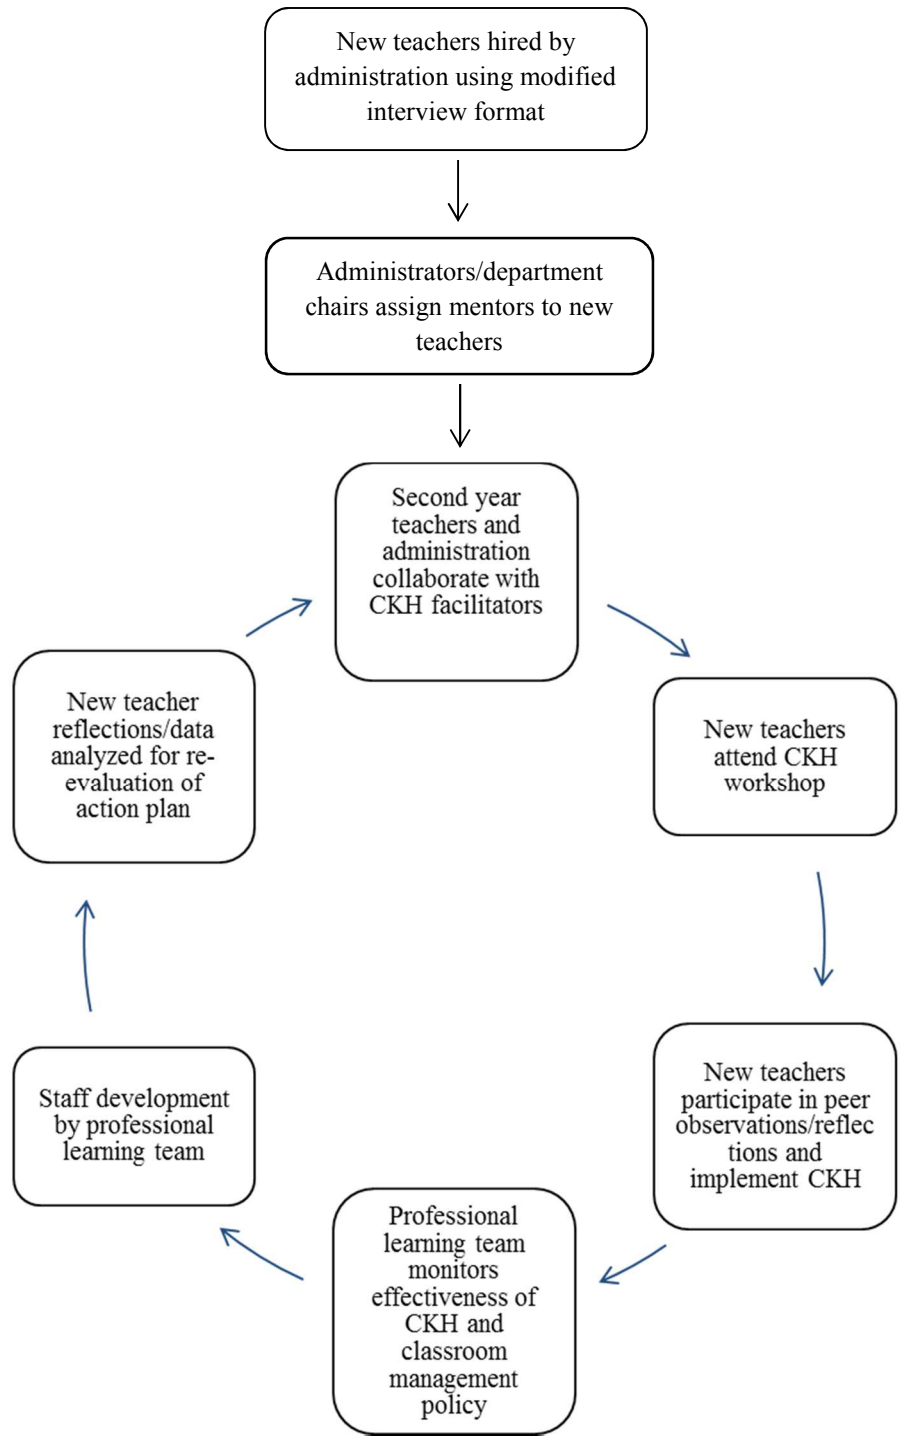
New teachers hired by administration using modified interview format

Administrators/department chairs assign mentors to new teachers

Second year teachers and administration collaborate with CKH facilitators

New teachers attend CKH workshop

New teachers participate in peer observations/reflections and implement CKH

Professional learning team monitors effectiveness of CKH and classroom management policy

Staff development by professional learning team

New teacher reflections/data analyzed for re-evaluation of action plan